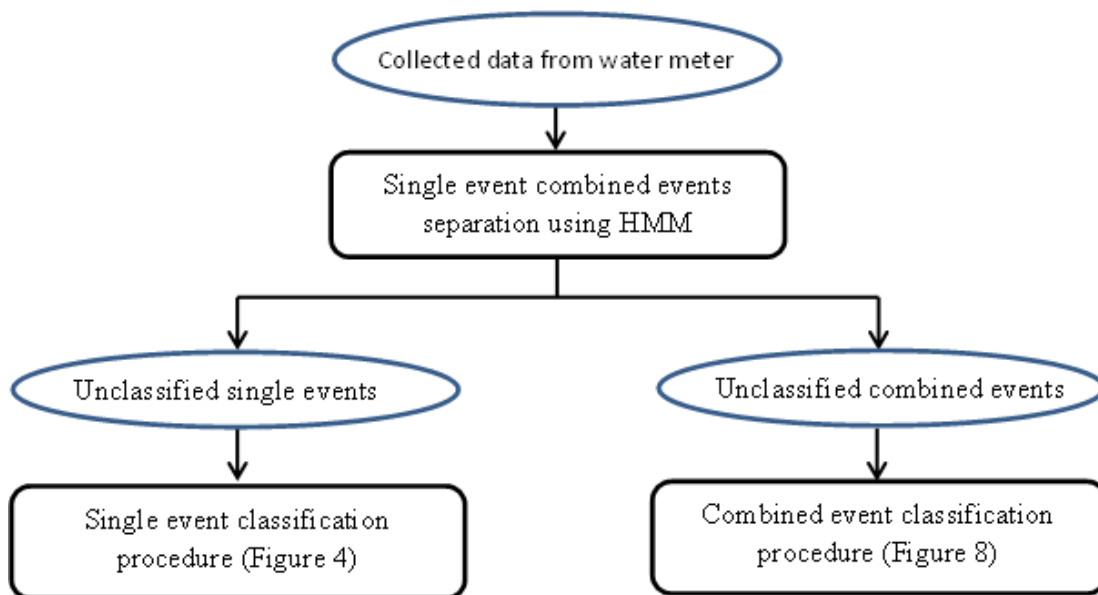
Collected data from water meter

Single event combined events separation using HMM

Unclassified single events

Unclassified combined events

Single event classification procedure (Figure 4)

Combined event classification procedure (Figure 8)